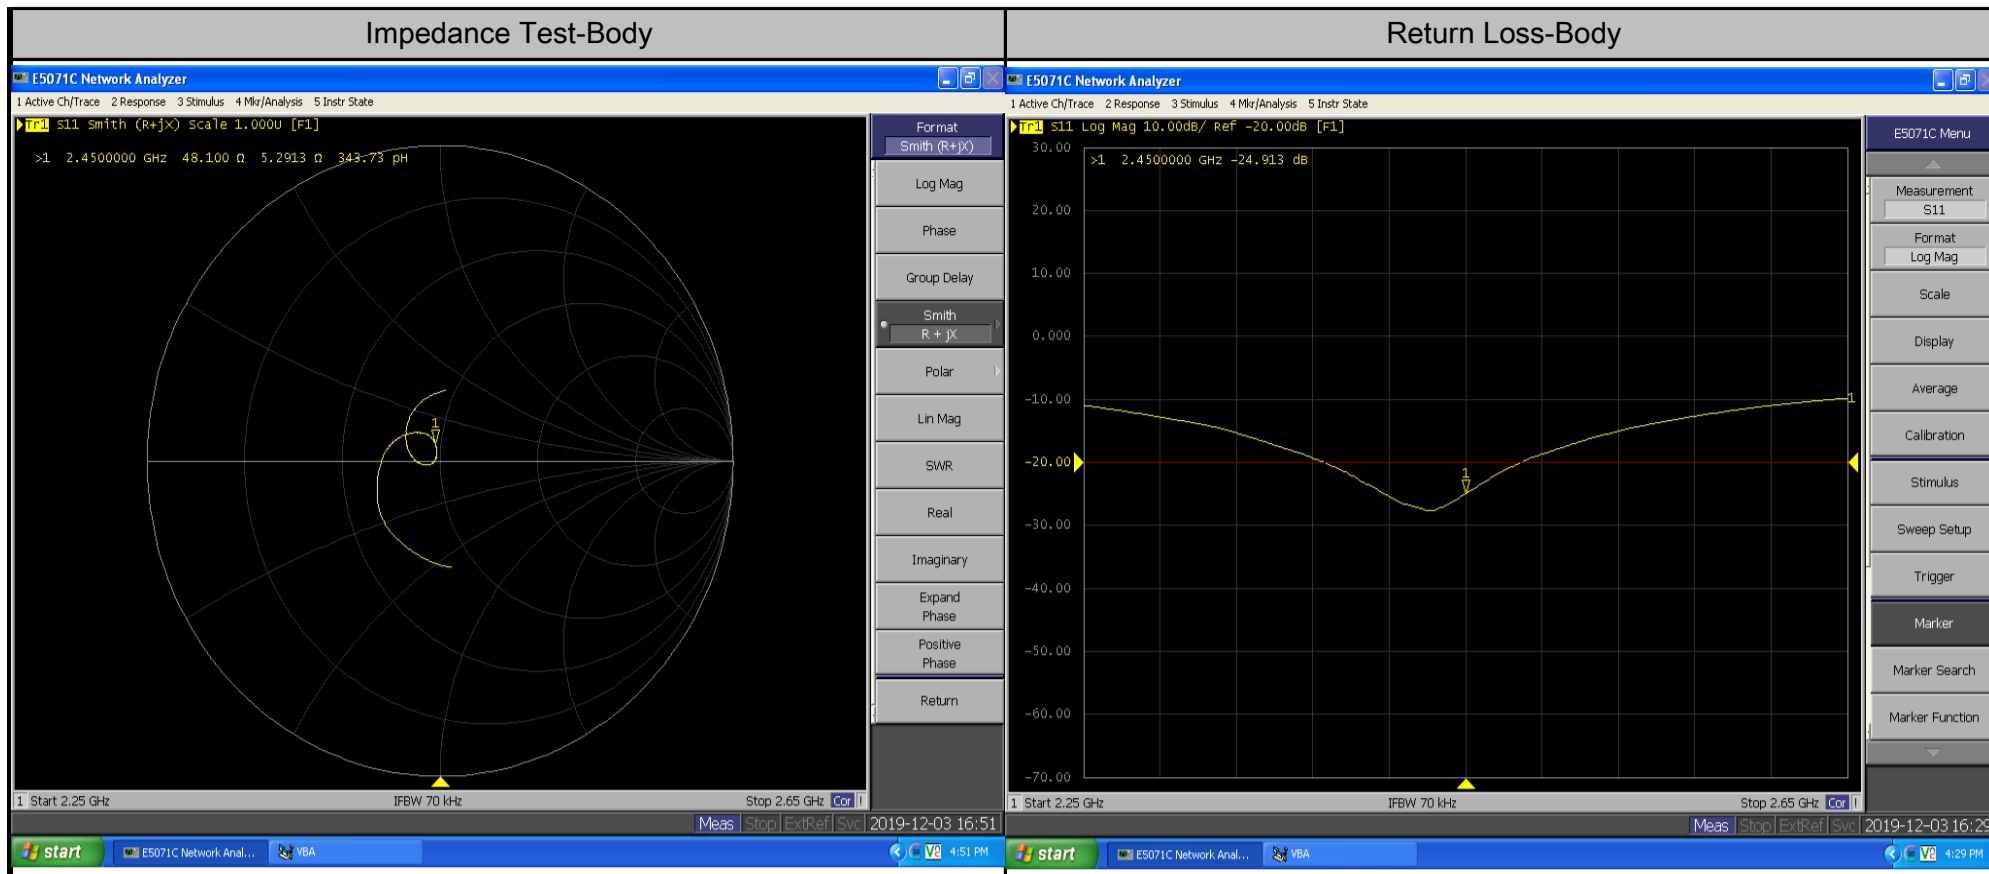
Impedance Test-Body

E5071C Network Analyzer

1 Active Ch/Trace 2 Response 3 Stimulus 4 Mkr/Analysis 5 Instr State

Tr1 S11 Smith (R+jX) Scale 1.000U [F1]

>1 2.4500000 GHz 48.100 Ω 5.2913 Ω 343.73 pH

1

Format
Smith (R+jX)

Log Mag

Phase

Group Delay

Smith
R + jX

Polar

Lin Mag

SWR

Real

Imaginary

Expand Phase

Positive Phase

Return

1 Start 2.25 GHz IFBW 70 kHz Stop 2.65 GHz Cor

Meas Stop ExtRef Svc 2019-12-03 16:51

start E5071C Network Anal... VBA 4:51 PM

Return Loss-Body

E5071C Network Analyzer

1 Active Ch/Trace 2 Response 3 Stimulus 4 Mkr/Analysis 5 Instr State

Tr1 S11 Log Mag 10.00dB/ Ref -20.00dB [F1]

30.00

20.00

10.00

0.000

-10.00

-20.00

-30.00

-40.00

-50.00

-60.00

-70.00

>1 2.4500000 GHz -24.913 dB

1

1

E5071C Menu

Measurement
S11

Format
Log Mag

Scale

Display

Average

Calibration

Stimulus

Sweep Setup

Trigger

Marker

Marker Search

Marker Function

1 Start 2.25 GHz IFBW 70 kHz Stop 2.65 GHz Cor

Meas Stop ExtRef Svc 2019-12-03 16:29

start E5071C Network Anal... VBA 4:29 PM